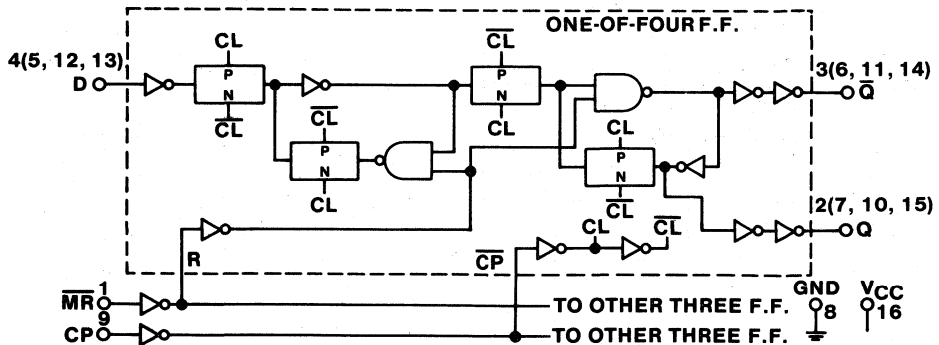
ONE-OF-FOUR F.F.

4(5, 12, 13)
D

CL
P
N
$\overline{CL}$

$\overline{CL}$
P
N
CL

$\overline{CL}$
P
N
CL

CL
P
N
$\overline{CL}$

3(6, 11, 14)
$\overline{Q}$

2(7, 10, 15)
Q

R

$\overline{CP}$

CL

$\overline{CL}$

$\overline{MR}$ 1

9

CP

TO OTHER THREE F.F.

TO OTHER THREE F.F.

GND
8

$V_{CC}$
16